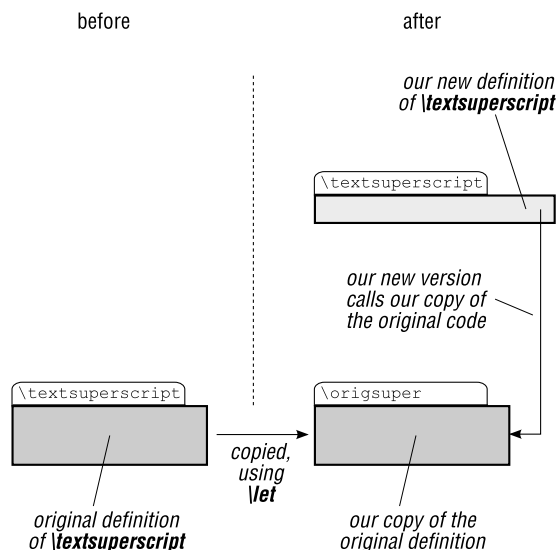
before

after

our new definition of \textsuperscript

\textsuperscript

our new version calls our copy of the original code

\textsuperscript

\origsuper

copied, using \let

original definition of \textsuperscript

our copy of the original definition